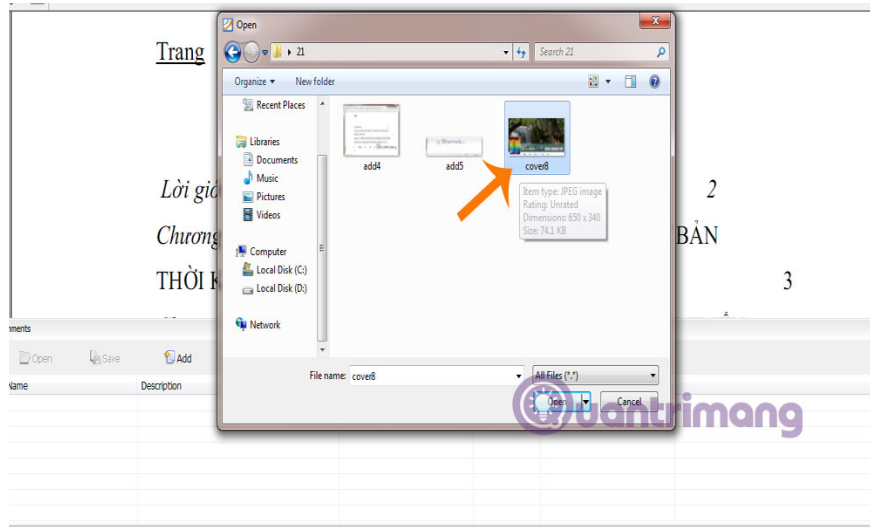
Trang

Lời giả 2

Chương BẢN

THỜI K 3

Open

21

Search 21

Organize ▾ New folder

Recent Places

Libraries

Documents

Music

Pictures

Videos

Computer

Local Disk (C:)

Local Disk (D:)

Network

add4

add5

cover8

Item type: JPEG image
Rating: Unrated
Dimensions: 650 x 340
Size: 74.1 KB

File name: cover8

All Files (*.*)

Open

Cancel

ments

Open

Save

Add

Name

Description

uantrimang